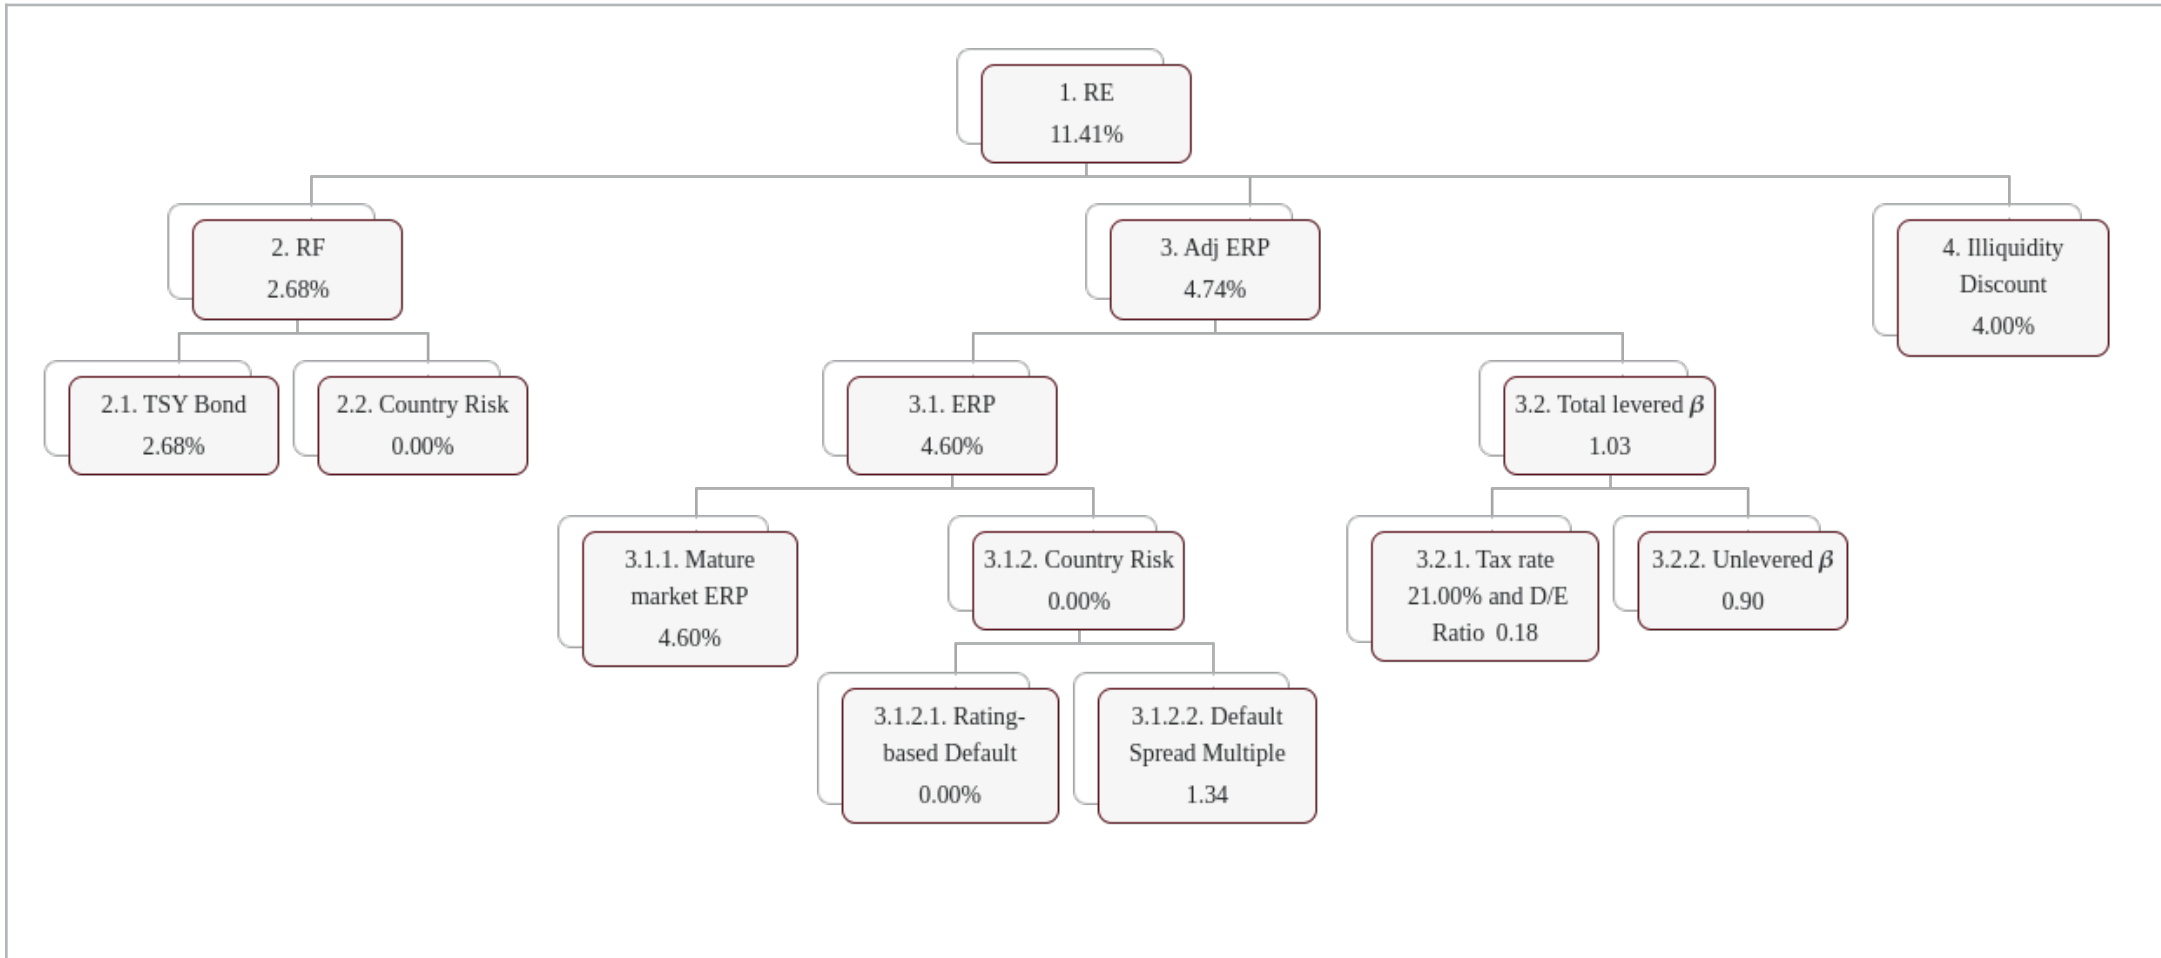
1. RE
11.41%

2. RF
2.68%

3. Adj ERP
4.74%

4. Illiquidity Discount
4.00%

2.1. TSY Bond
2.68%

2.2. Country Risk
0.00%

3.1. ERP
4.60%

3.2. Total levered $\beta$
1.03

3.1.1. Mature market ERP
4.60%

3.1.2. Country Risk
0.00%

3.2.1. Tax rate 21.00% and D/E Ratio 0.18

3.2.2. Unlevered $\beta$
0.90

3.1.2.1. Rating-based Default
0.00%

3.1.2.2. Default Spread Multiple
1.34